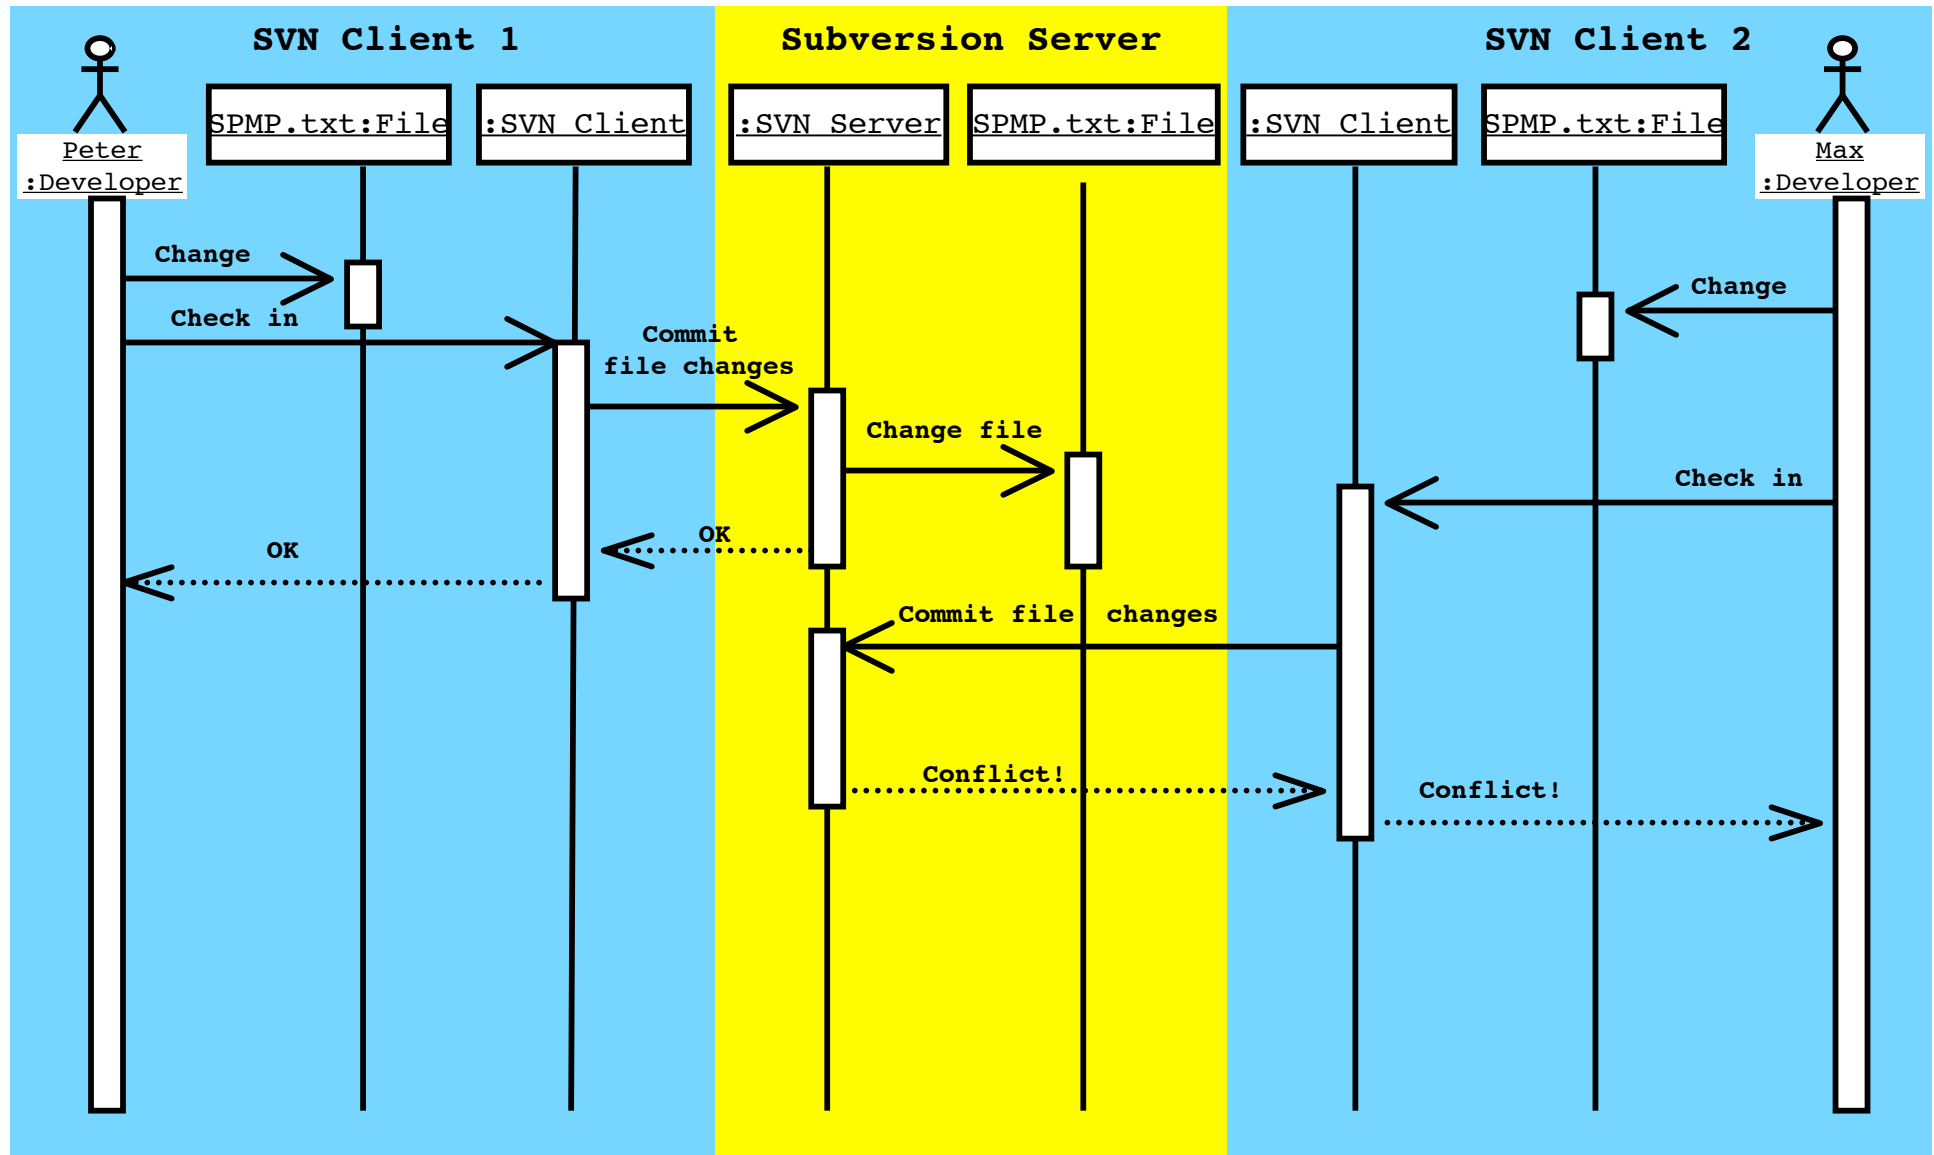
SVN Client 1

Subversion Server

SVN Client 2

Peter :Developer

SPMP.txt:File

:SVN Client

:SVN Server

SPMP.txt:File

:SVN Client

SPMP.txt:File

Max :Developer

Change

Check in

Commit file changes

Change file

OK

OK

Change

Check in

Commit file changes

Conflict!

Conflict!